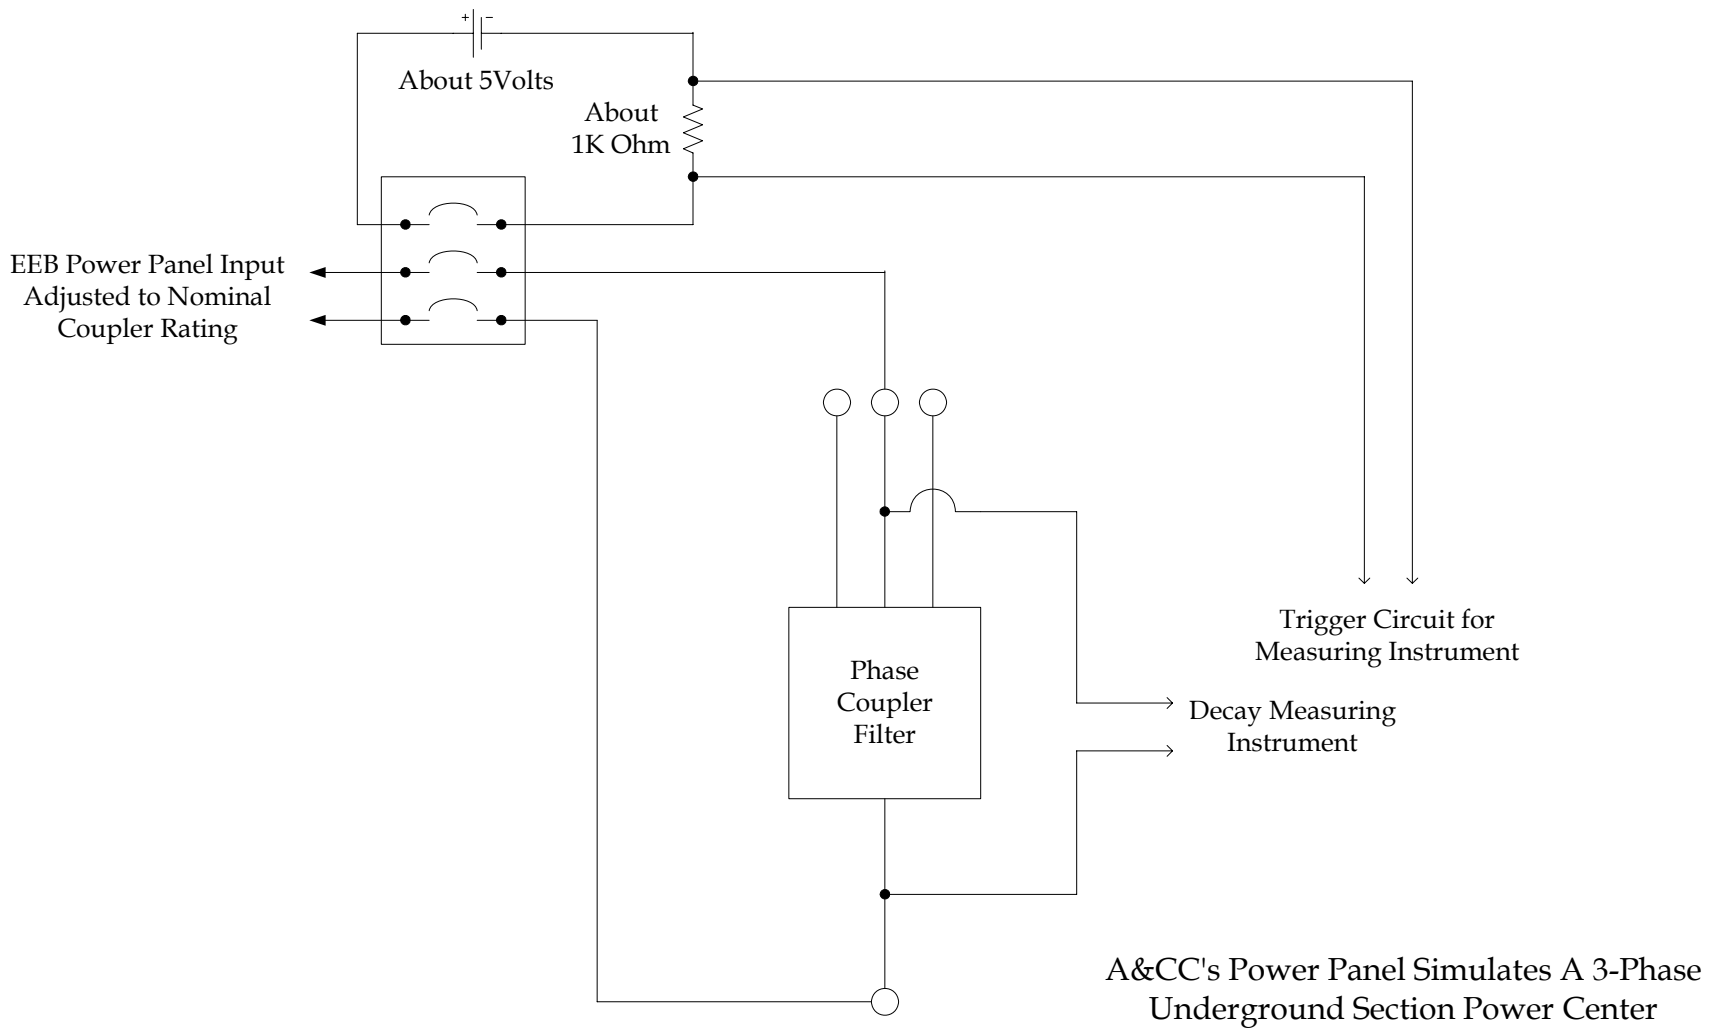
+ −

About 5Volts

About 1K Ohm

EEB Power Panel Input Adjusted to Nominal Coupler Rating

Phase Coupler Filter

Trigger Circuit for Measuring Instrument

Decay Measuring Instrument

A&CC's Power Panel Simulates A 3-Phase Underground Section Power Center